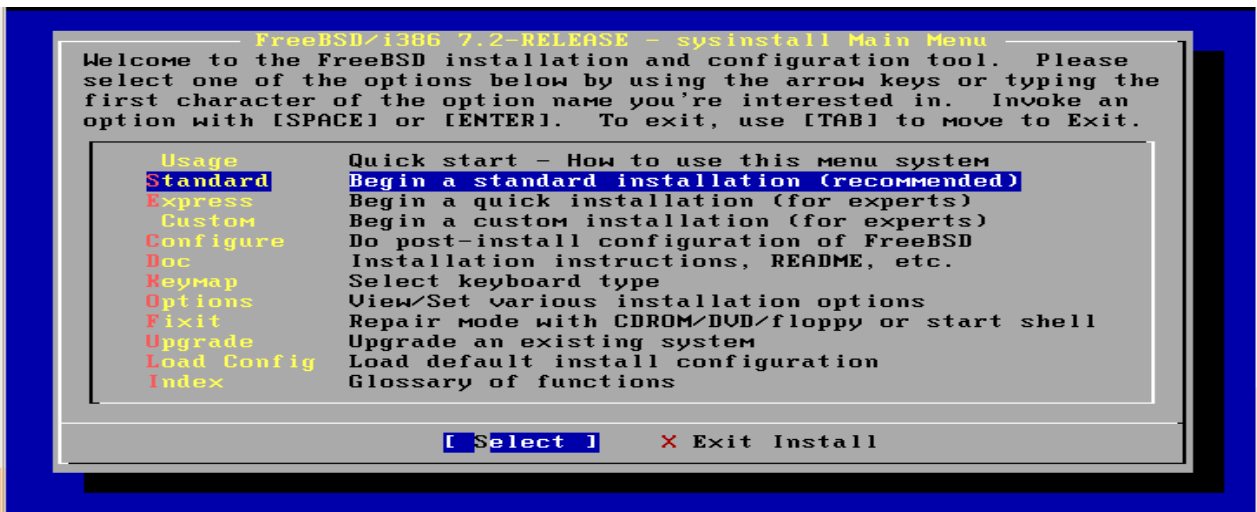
FreeBSD/i386 7.2-RELEASE - sysinstall Main Menu

Welcome to the FreeBSD installation and configuration tool. Please select one of the options below by using the arrow keys or typing the first character of the option name you're interested in. Invoke an option with [SPACE] or [ENTER]. To exit, use [TAB] to move to Exit.

Usage Quick start - How to use this menu system
Standard Begin a standard installation (recommended)
Express Begin a quick installation (for experts)
Custom Begin a custom installation (for experts)
Configure Do post-install configuration of FreeBSD
Doc Installation instructions, README, etc.
Keymap Select keyboard type
Options View/Set various installation options
Fixit Repair mode with CDROM/DVD/floppy or start shell
Upgrade Upgrade an existing system
Load Config Load default install configuration
Index Glossary of functions

[ Select ] X Exit Install